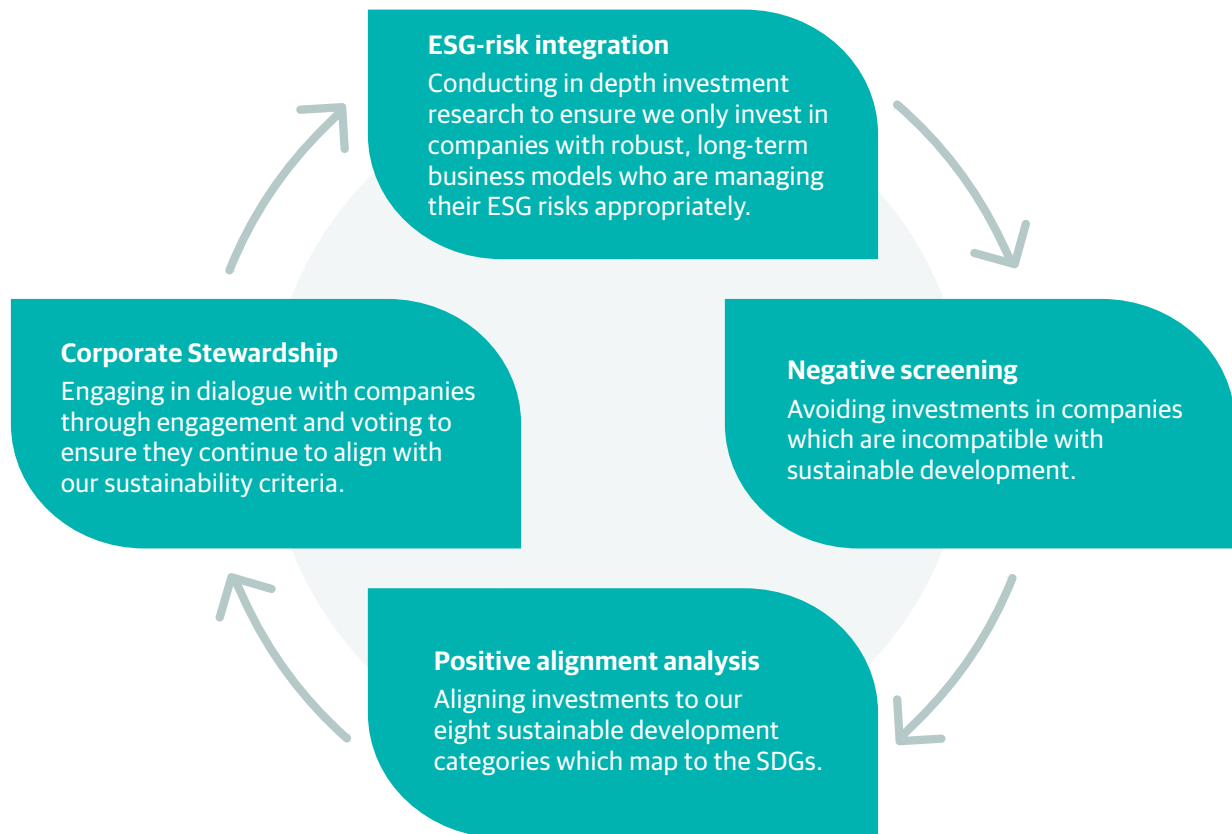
ESG-risk integration
Conducting in depth investment research to ensure we only invest in companies with robust, long-term business models who are managing their ESG risks appropriately.

Negative screening
Avoiding investments in companies which are incompatible with sustainable development.

Positive alignment analysis
Aligning investments to our eight sustainable development categories which map to the SDGs.

Corporate Stewardship
Engaging in dialogue with companies through engagement and voting to ensure they continue to align with our sustainability criteria.